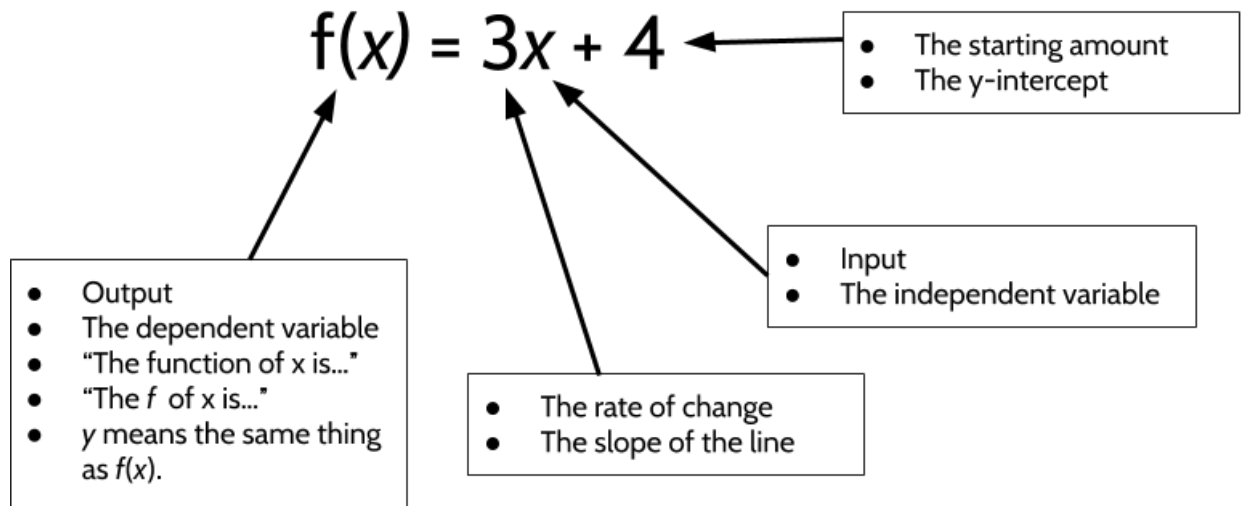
$f(x) = 3x + 4$

- The starting amount
- The y-intercept

- Input
- The independent variable

- Output
- The dependent variable
- “The function of x is...”
- “The $f$ of x is...”
- $y$ means the same thing as $f(x)$.

- The rate of change
- The slope of the line